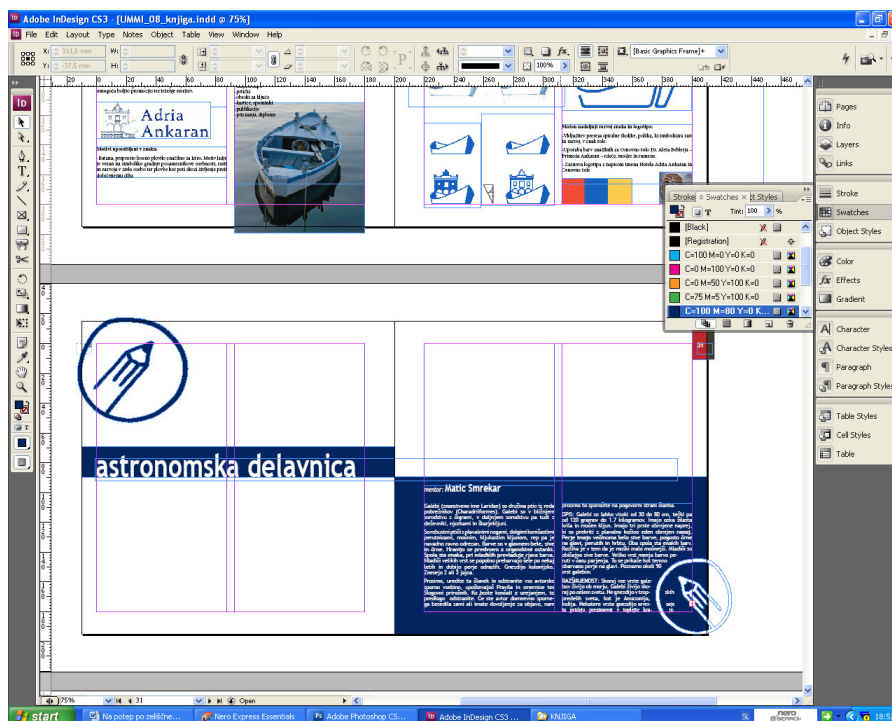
Adobe InDesign CS3 - [UMMI_08_knjiga.indd @ 75%]

File Edit Layout Type Notes Object Table View Window Help

X: 311,6 mm
Y: -37,5 mm
W:
H:

100%

[Basic Graphics Frame]+

Adria
Ankaran

astronomska delavnica

mentor: Matic Smrekar

Stroke
Swatches
Styles

Tint: 100 %

[Black]
[Registration]
C=100 M=0 Y=0 K=0
C=0 M=100 Y=0 K=0
C=0 M=50 Y=100 K=0
C=75 M=5 Y=100 K=0
C=100 M=80 Y=0 K=0

Pages
Info
Layers
Links
Stroke
Swatches
Object Styles
Color
Effects
Gradient
Character
Character Styles
Paragraph
Paragraph Styles
Table Styles
Cell Styles
Table

75%
31
Open

start
Na potep po zelišče...
Nero Express Essentials
Adobe Photoshop CS...
Adobe InDesign CS3 ...
KNJIGA
SL
18:5